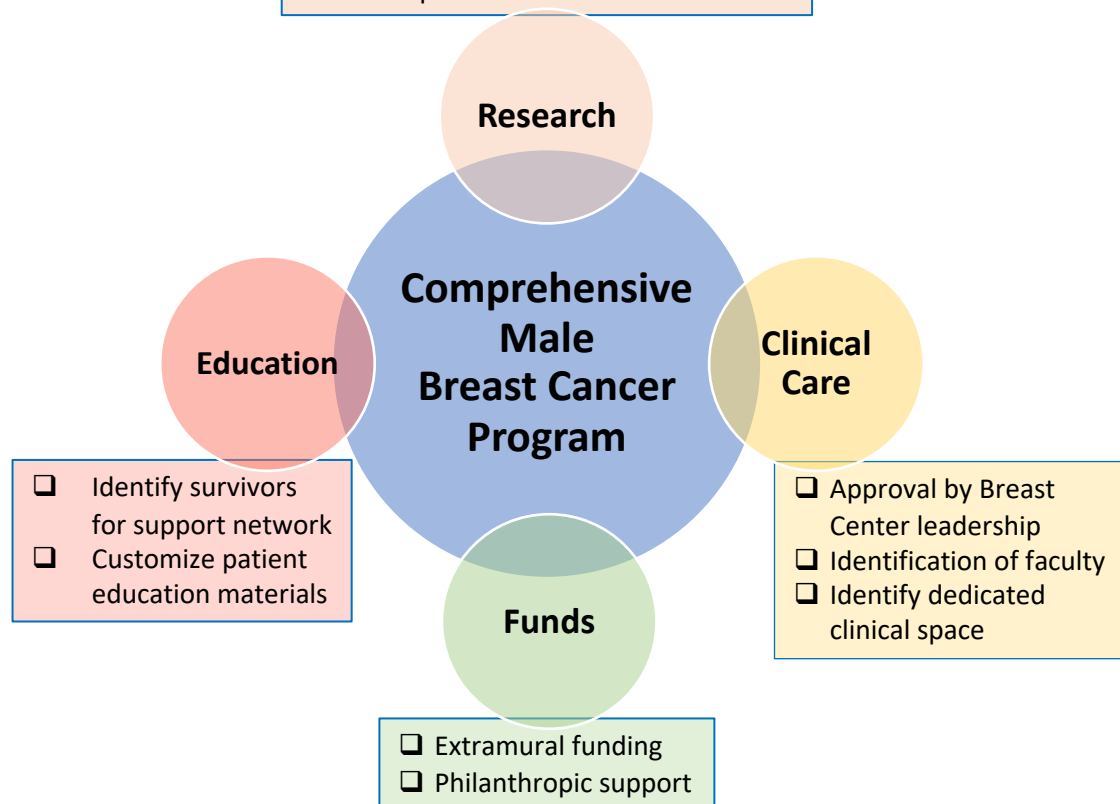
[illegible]

Research

Comprehensive Male Breast Cancer Program

Education

Clinical Care

- ❑ Identify survivors for support network
- ❑ Customize patient education materials

- ❑ Approval by Breast Center leadership
- ❑ Identification of faculty
- ❑ Identify dedicated clinical space

Funds

- ❑ Extramural funding
- ❑ Philanthropic support